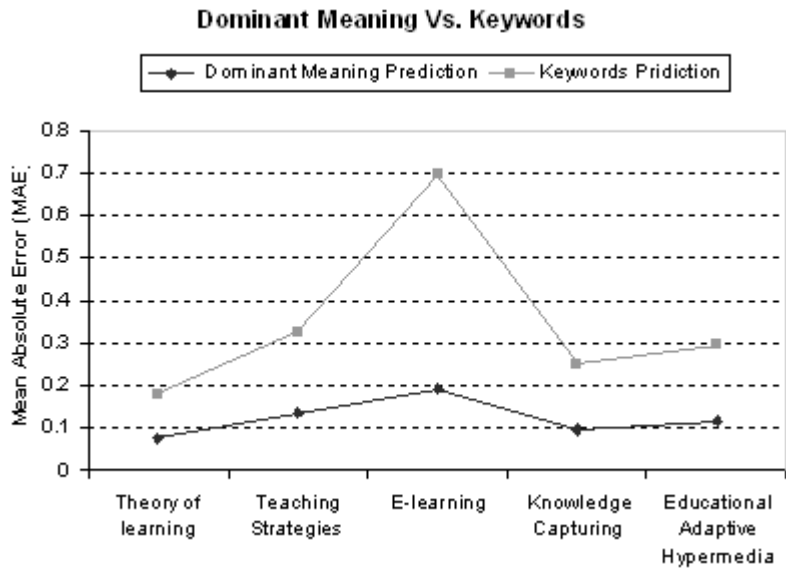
Dominant Meaning Vs. Keywords

Dominant Meaning Prediction
Keywords Pridiction

Mean Absolute Error (MAE)

0.8
0.7
0.6
0.5
0.4
0.3
0.2
0.1
0

Theory of learning
Teaching Strategies
E-learning
Knowledge Capturing
Educational Adaptive Hypermedia